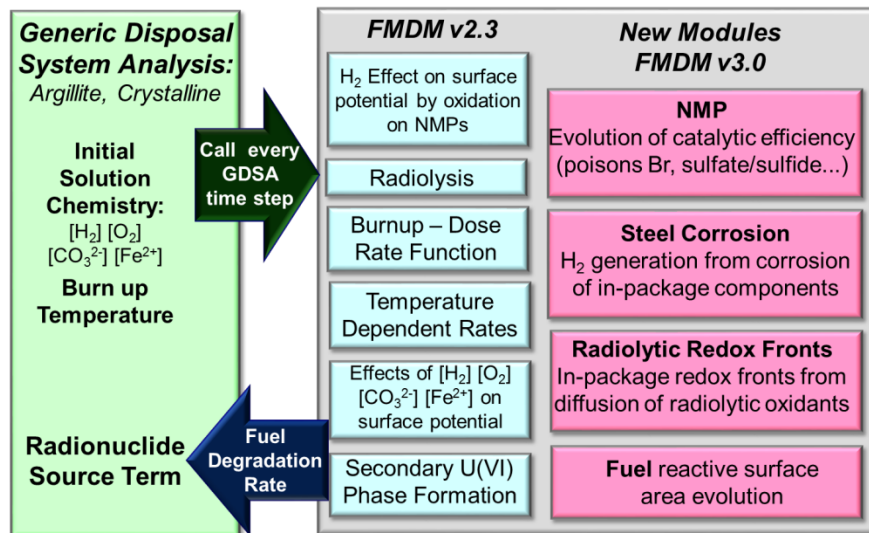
Generic Disposal System Analysis:
Argillite, Crystalline

Initial Solution Chemistry:
$[H_2]$ $[O_2]$
$[CO_3^{2-}]$ $[Fe^{2+}]$
Burn up
Temperature

Radionuclide Source Term

Call every GDSA time step

Fuel Degradation Rate

FMDM v2.3

$H_2$ Effect on surface potential by oxidation on NMPs

Radiolysis

Burnup – Dose Rate Function

Temperature Dependent Rates

Effects of $[H_2]$ $[O_2]$ $[CO_3^{2-}]$ $[Fe^{2+}]$ on surface potential

Secondary U(VI) Phase Formation

New Modules FMDM v3.0

NMP
Evolution of catalytic efficiency (poisons Br, sulfate/sulfide...)

Steel Corrosion
$H_2$ generation from corrosion of in-package components

Radiolytic Redox Fronts
In-package redox fronts from diffusion of radiolytic oxidants

Fuel reactive surface area evolution